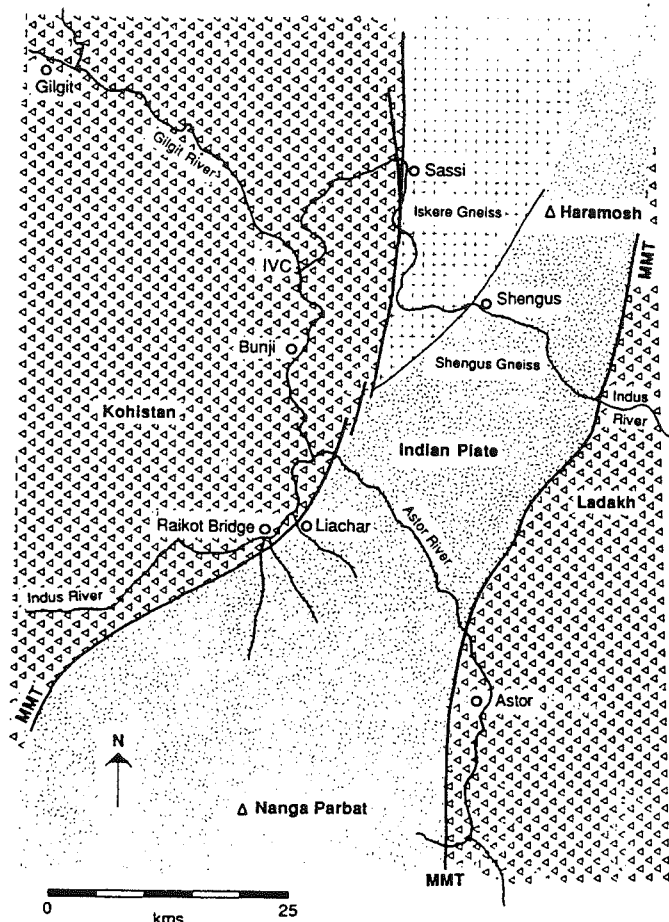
Gilgit
Gilgit River
Sassi
Iskere Gneiss
Δ Haramosh
MMT
IVC
Shengus
Bunji
Shengus Gneiss
Indus
River
Kohistan
Indian Plate
Ladakh
Raikot Bridge
Liachar
Astor River
Indus River
MMT
Astor
N
Δ Nanga Parbat
MMT
0
kms
25